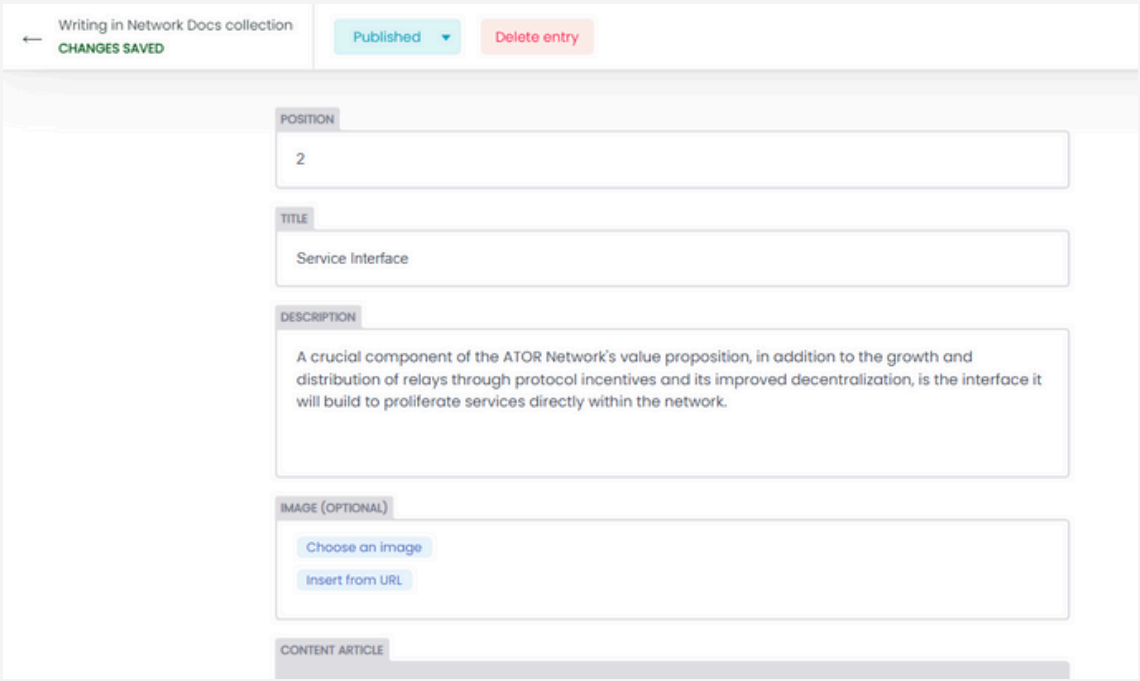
← Writing in Network Docs collection
CHANGES SAVED

Published ▾

Delete entry

POSITION

2

TITLE

Service Interface

DESCRIPTION

A crucial component of the ATOR Network's value proposition, in addition to the growth and distribution of relays through protocol incentives and its improved decentralization, is the interface it will build to proliferate services directly within the network.

IMAGE (OPTIONAL)

Choose an image

Insert from URL

CONTENT ARTICLE